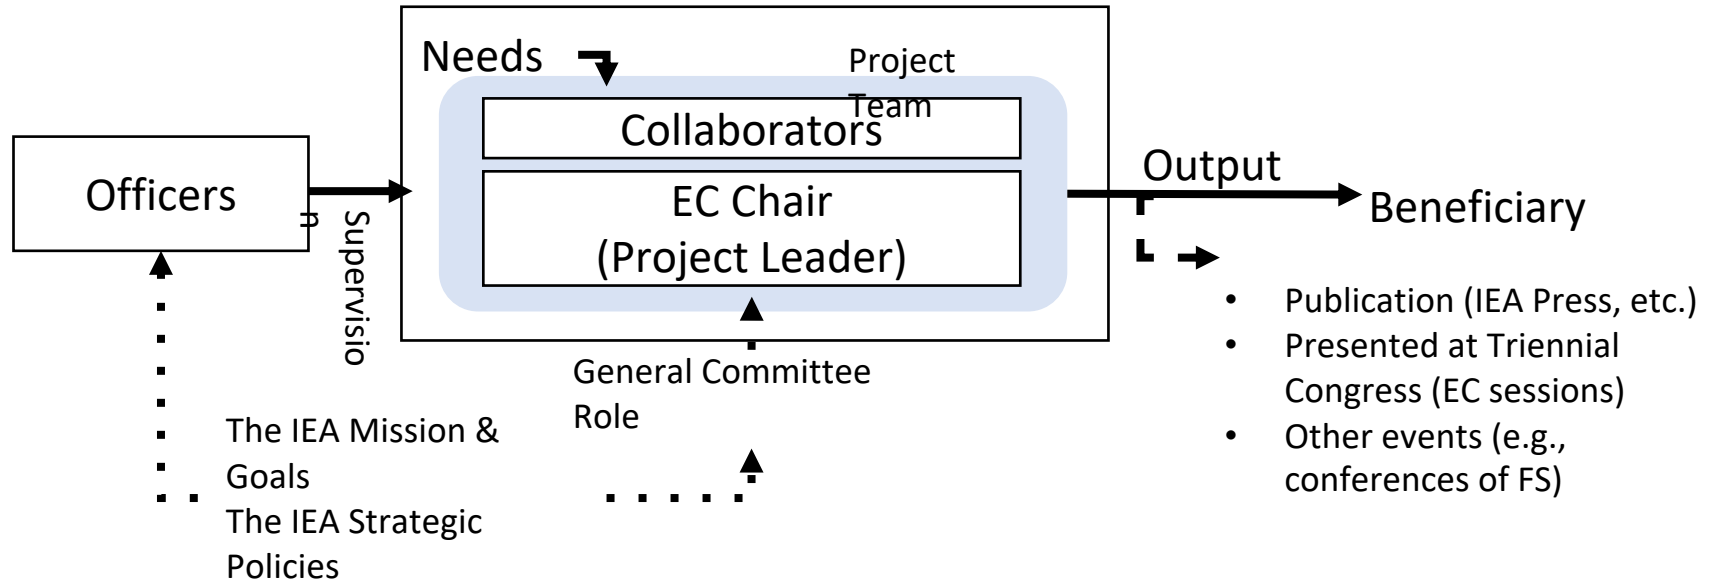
Needs

Project Team

Collaborators

EC Chair (Project Leader)

Officers

Supervision

Output

Beneficiary

- Publication (IEA Press, etc.)
- Presented at Triennial Congress (EC sessions)
- Other events (e.g., conferences of FS)

General Committee Role

The IEA Mission & Goals
The IEA Strategic Policies